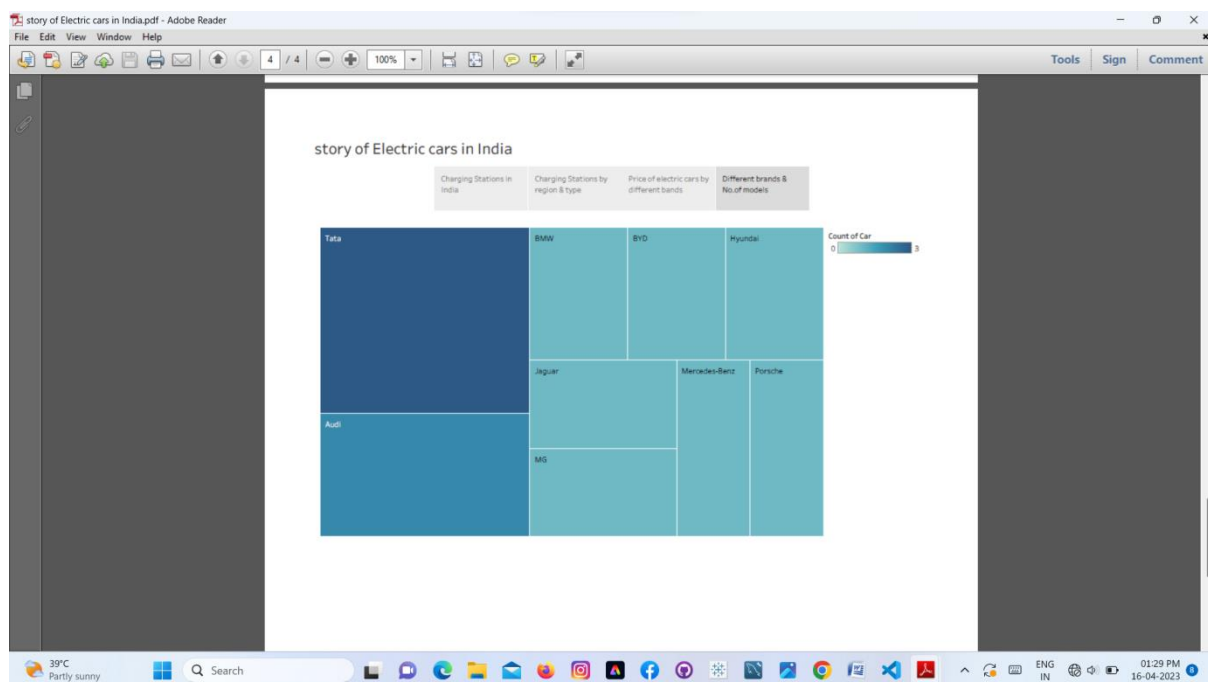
story of Electric cars in India.pdf - Adobe Reader
File Edit View Window Help

4 / 4 100%

Tools Sign Comment

story of Electric cars in India

Charging Stations in India | Charging Stations by region & type | Price of electric cars by different bands | Different brands & No.of models

Tata

BMW

BYD

Hyundai

Count of Car
0 3

Jaguar

Mercedes-Benz

Porsche

Audi

MG

39°C
Partly sunny

Search

ENG
IN

01:29 PM
16-04-2023